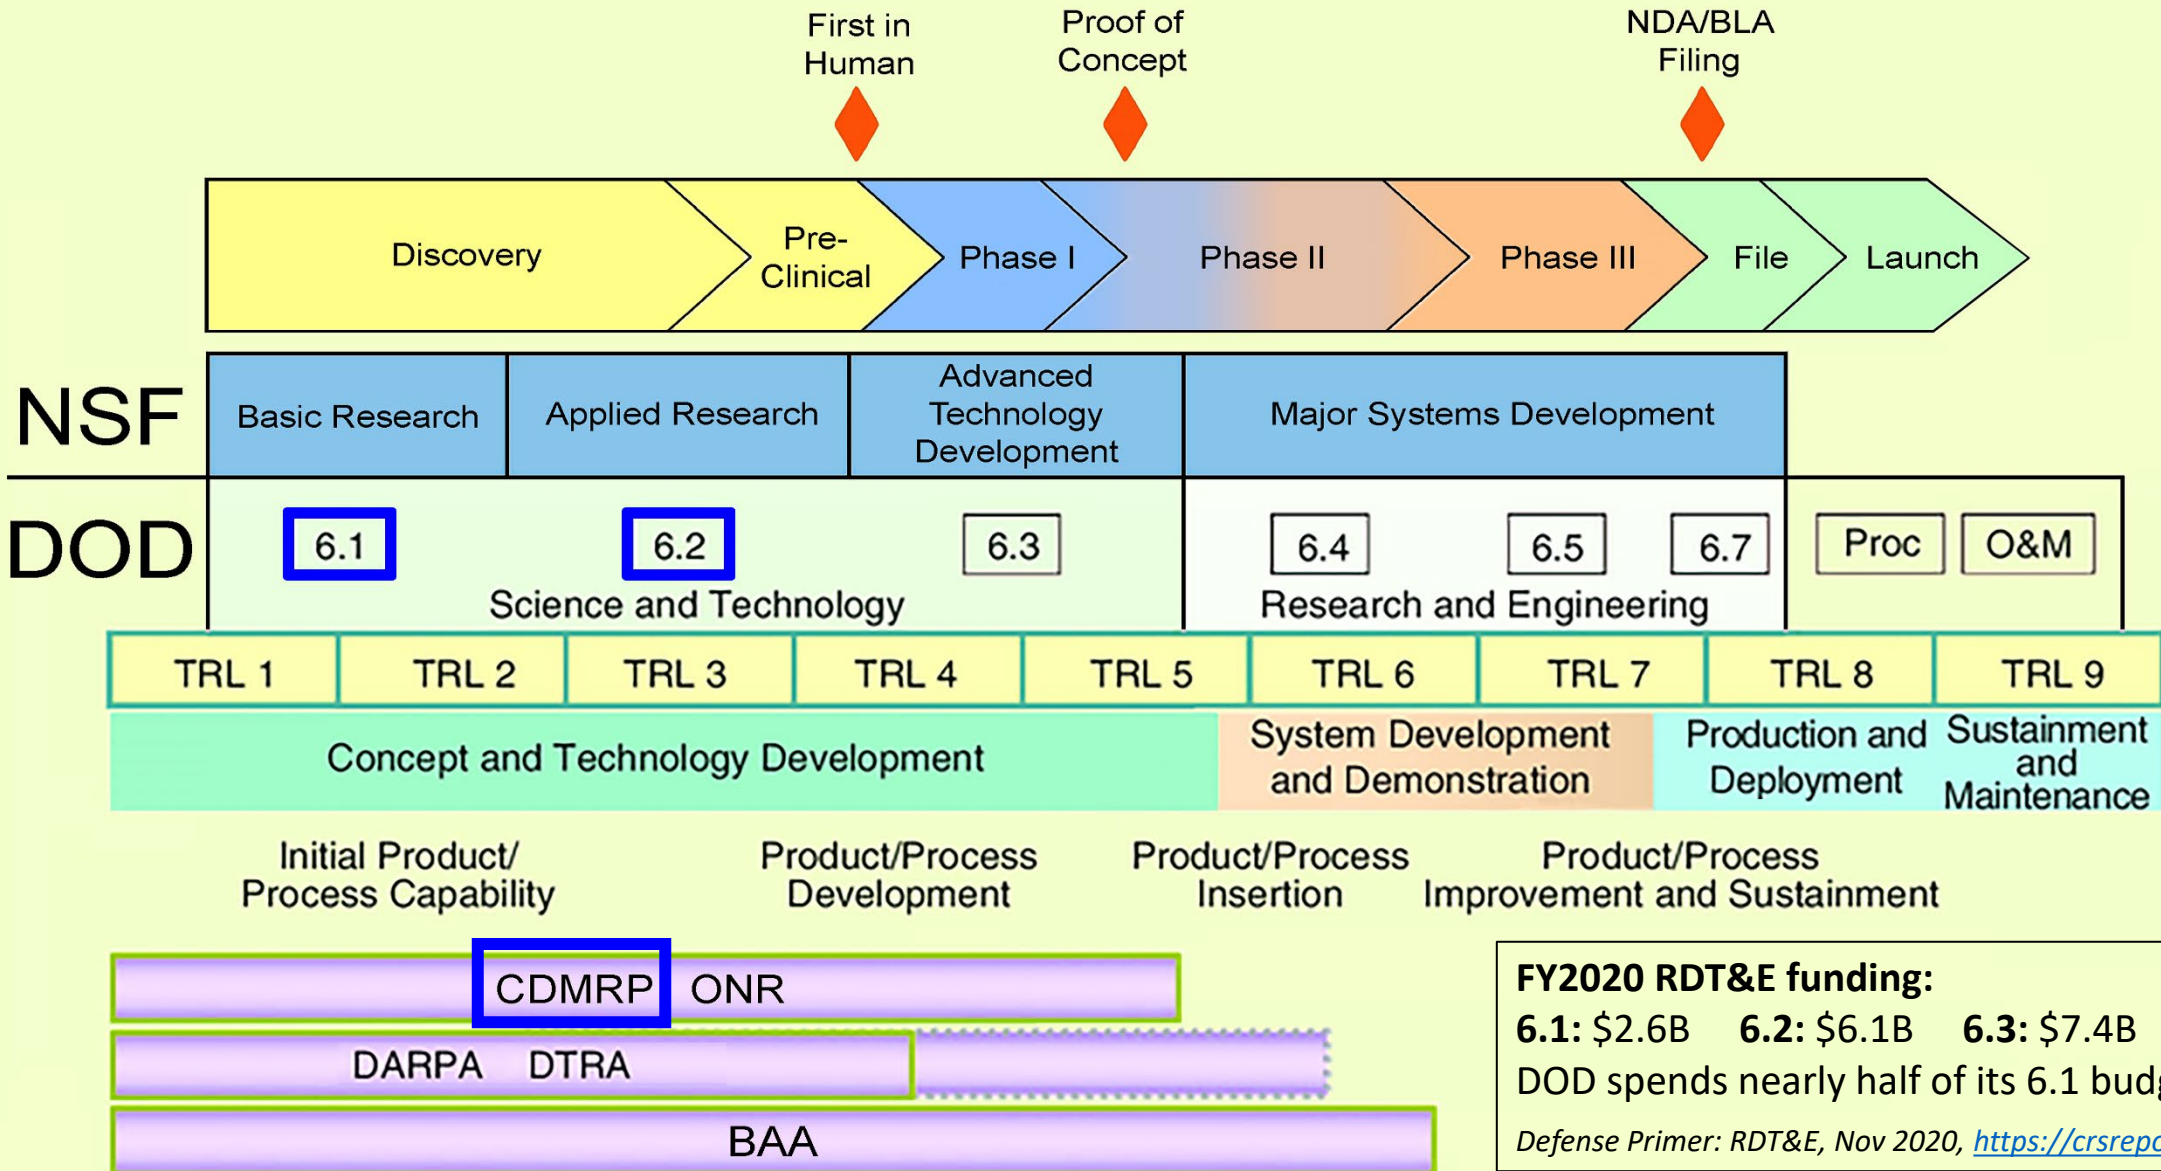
First in Human

Proof of Concept

NDA/BLA Filing

Discovery

Pre-Clinical

Phase I

Phase II

Phase III

File

Launch

NSF

| Basic Research | Applied Research | Advanced Technology Development | Major Systems Development |
|---|---|---|---|

DOD

6.1

6.2

6.3

Science and Technology

6.4

6.5

6.7

Research and Engineering

Proc

O&M

| TRL 1 | TRL 2 | TRL 3 | TRL 4 | TRL 5 | TRL 6 | TRL 7 | TRL 8 | TRL 9 |
|---|---|---|---|---|---|---|---|---|

Concept and Technology Development

System Development and Demonstration

Production and Deployment

Sustainment and Maintenance

Initial Product/ Process Capability

Product/Process Development

Product/Process Insertion

Product/Process Improvement and Sustainment

CDMRP

ONR

DARPA

DTRA

BAA

**FY2020 RDT&E funding:**
**6.1:** $2.6B **6.2:** $6.1B **6.3:** $7.4B
DOD spends nearly half of its 6.1 bud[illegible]
*Defense Primer: RDT&E, Nov 2020,* https://crsrepo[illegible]